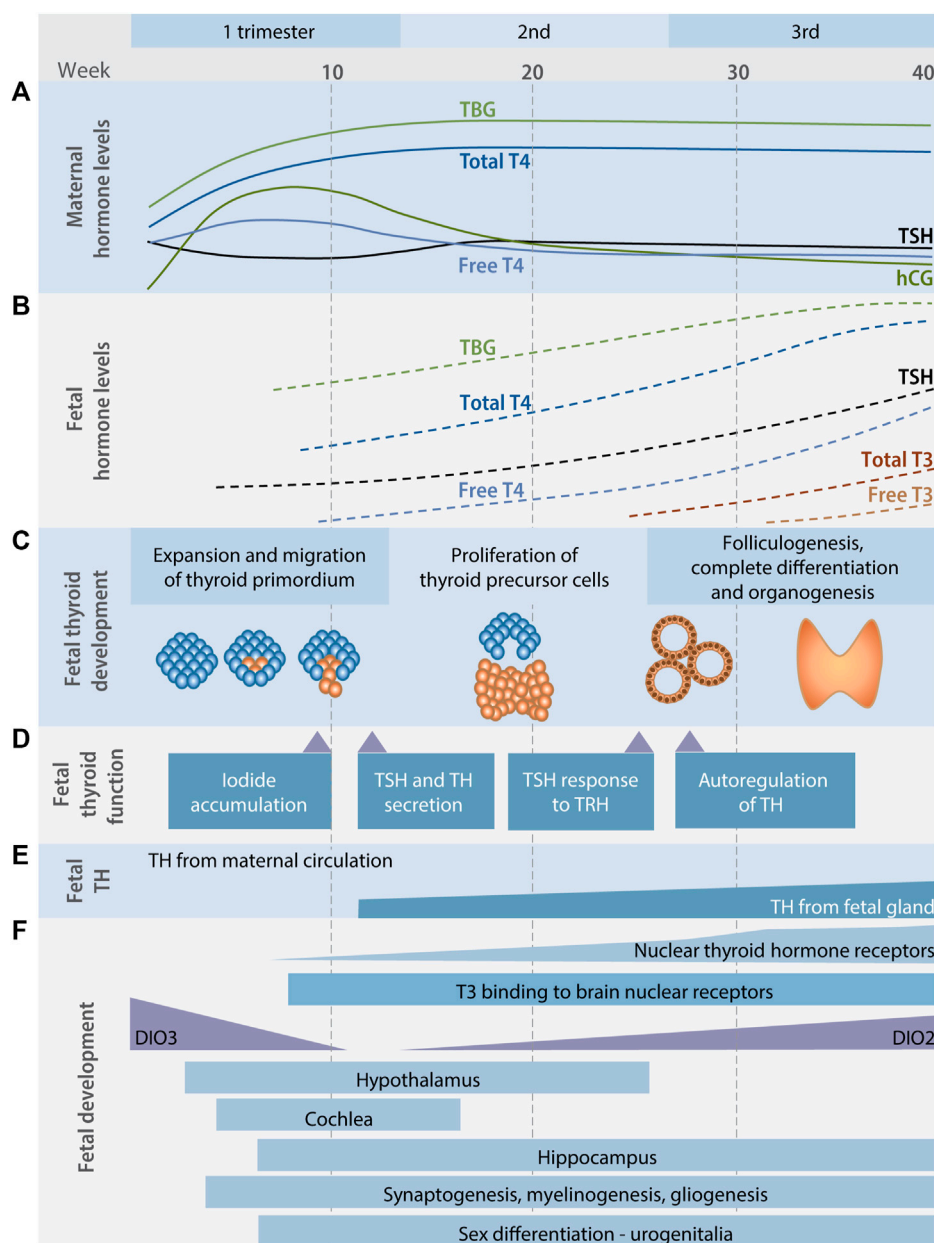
1 trimester | 2nd | 3rd

Week 10 20 30 40

A
Maternal hormone levels
TBG
Total T4
TSH
Free T4
hCG

B
Fetal hormone levels
TBG
Total T4
TSH
Total T3
Free T4
Free T3

C
Fetal thyroid development
Expansion and migration of thyroid primordium
Proliferation of thyroid precursor cells
Folliculogenesis, complete differentiation and organogenesis

D
Fetal thyroid function
Iodide accumulation
TSH and TH secretion
TSH response to TRH
Autoregulation of TH

E
Fetal TH
TH from maternal circulation
TH from fetal gland

F
Fetal development
Nuclear thyroid hormone receptors
T3 binding to brain nuclear receptors
DIO3
DIO2
Hypothalamus
Cochlea
Hippocampus
Synaptogenesis, myelinogenesis, gliogenesis
Sex differentiation - urogenitalia